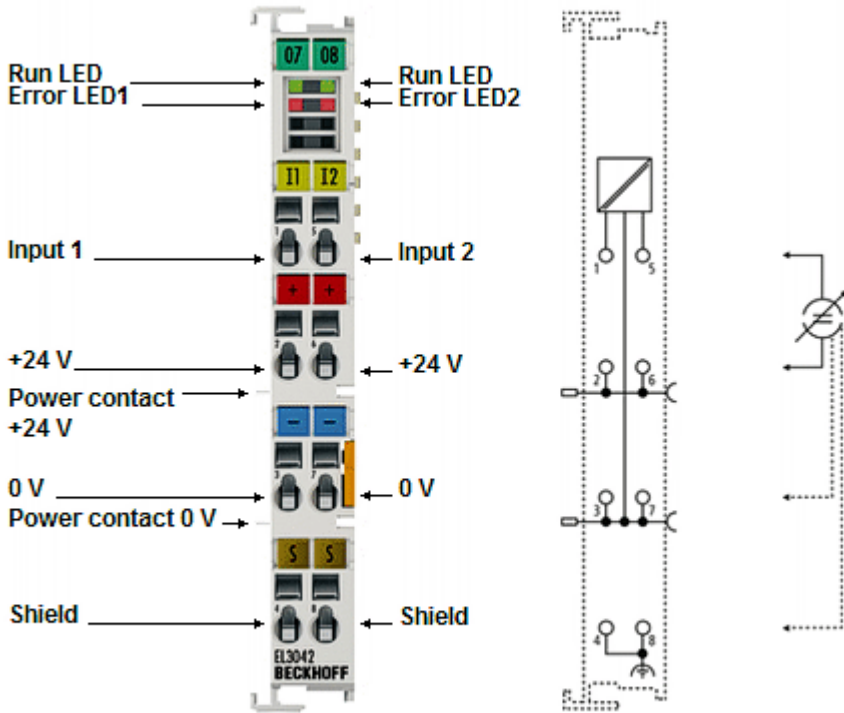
07 08

Run LED
Error LED1

Run LED
Error LED2

I1 I2

Input 1

Input 2

+ +

+24 V

+24 V

Power contact +24 V

− −

0 V

0 V

Power contact 0 V

S S

Shield

Shield

EL3042
BECKHOFF

1 5

2 6

3 7

4 8